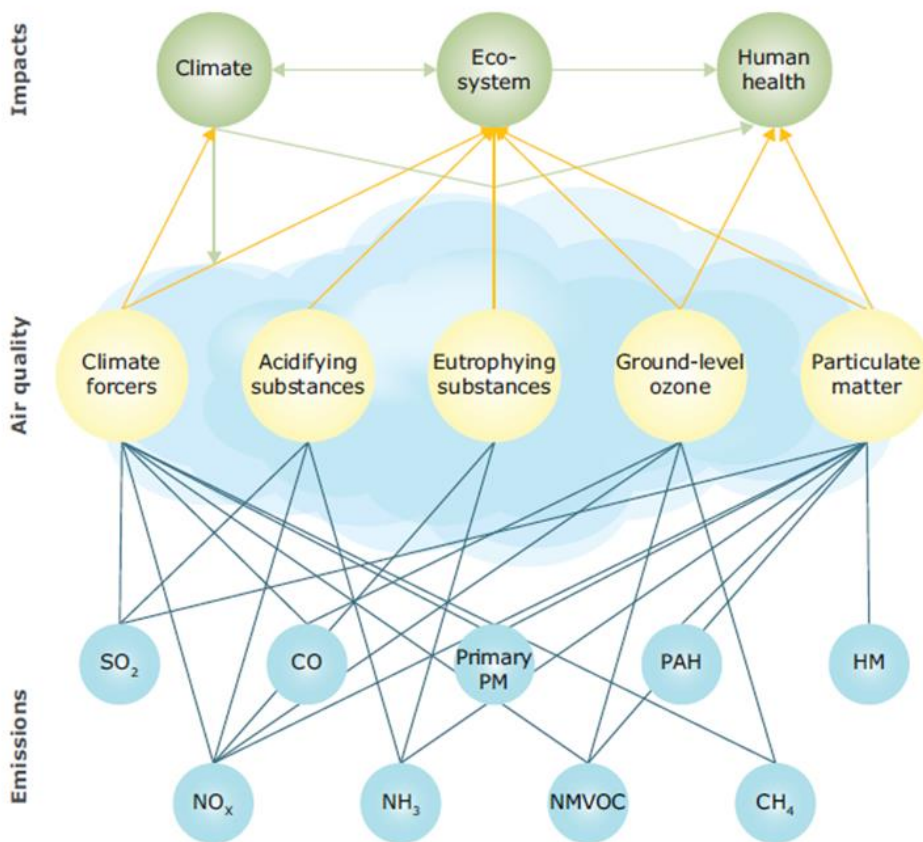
Impacts

Climate

Eco-system

Human health

Air quality

Climate forcers

Acidifying substances

Eutrophying substances

Ground-level ozone

Particulate matter

Emissions

$SO_2$

CO

Primary PM

PAH

HM

$NO_x$

$NH_3$

NMVOC

$CH_4$